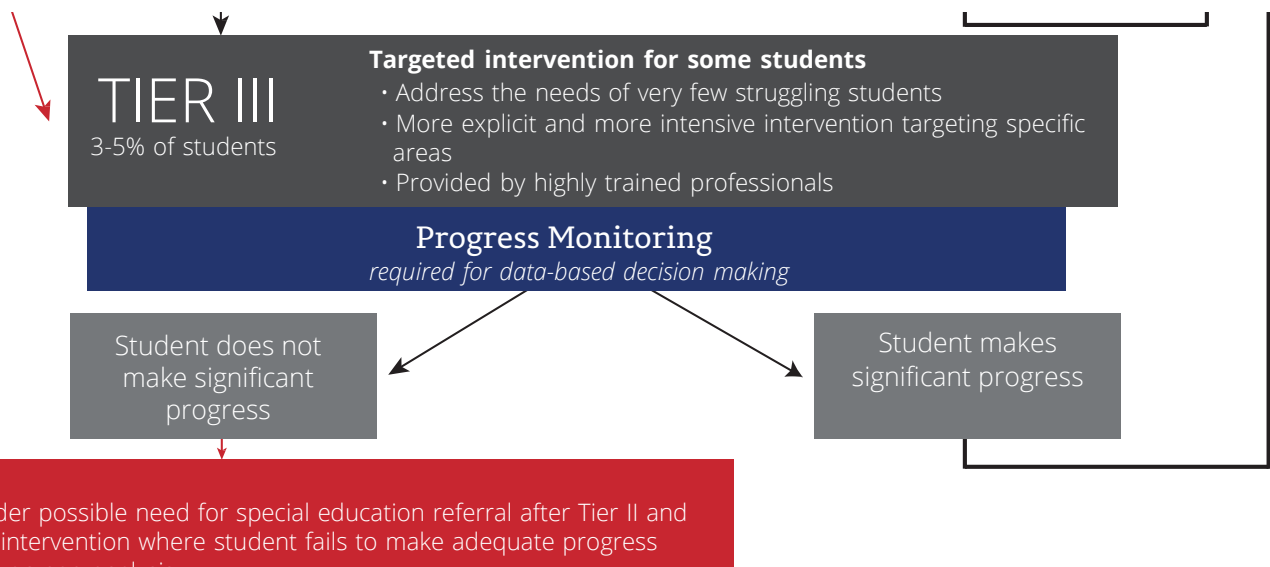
TIER III
3-5% of students

Targeted intervention for some students
• Address the needs of very few struggling students
• More explicit and more intensive intervention targeting specific areas
• Provided by highly trained professionals

Progress Monitoring
required for data-based decision making

Student does not make significant progress

Student makes significant progress

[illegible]der possible need for special education referral after Tier II and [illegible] intervention where student fails to make adequate progress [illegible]